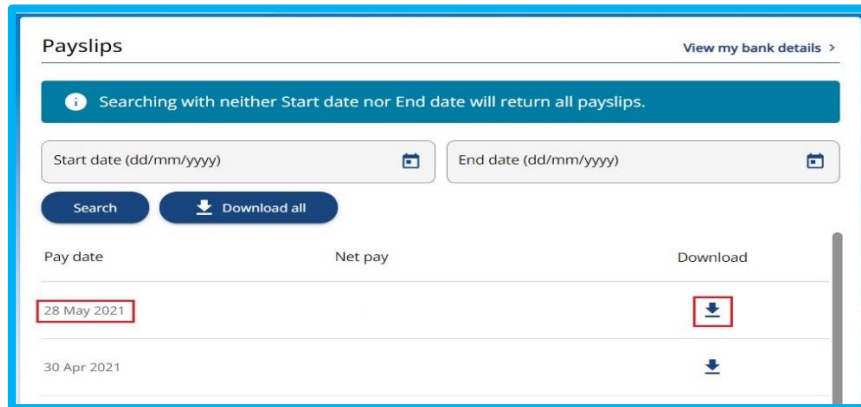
Payslips

View my bank details >

Searching with neither Start date nor End date will return all payslips.

Start date (dd/mm/yyyy)

End date (dd/mm/yyyy)

Search

Download all

| Pay date | Net pay | Download |
|---|---|---|
| 28 May 2021 | | |
| 30 Apr 2021 | | |